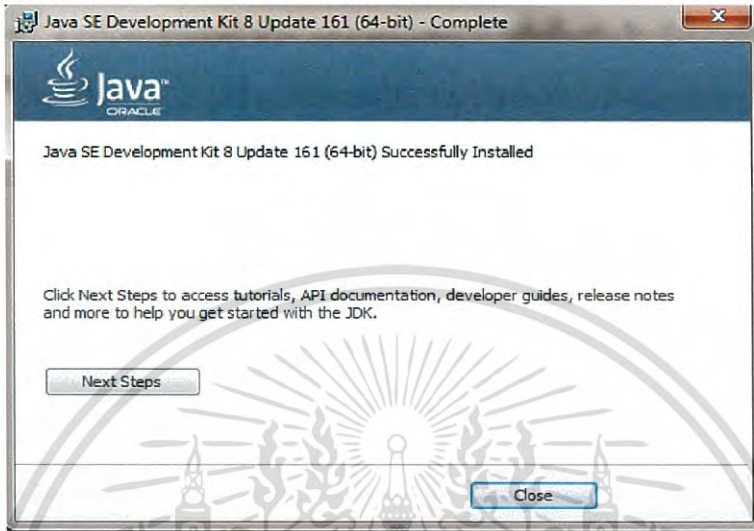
Java SE Development Kit 8 Update 161 (64-bit) - Complete

Java
ORACLE

Java SE Development Kit 8 Update 161 (64-bit) Successfully Installed

Click Next Steps to access tutorials, API documentation, developer guides, release notes and more to help you get started with the JDK.

Next Steps

Close